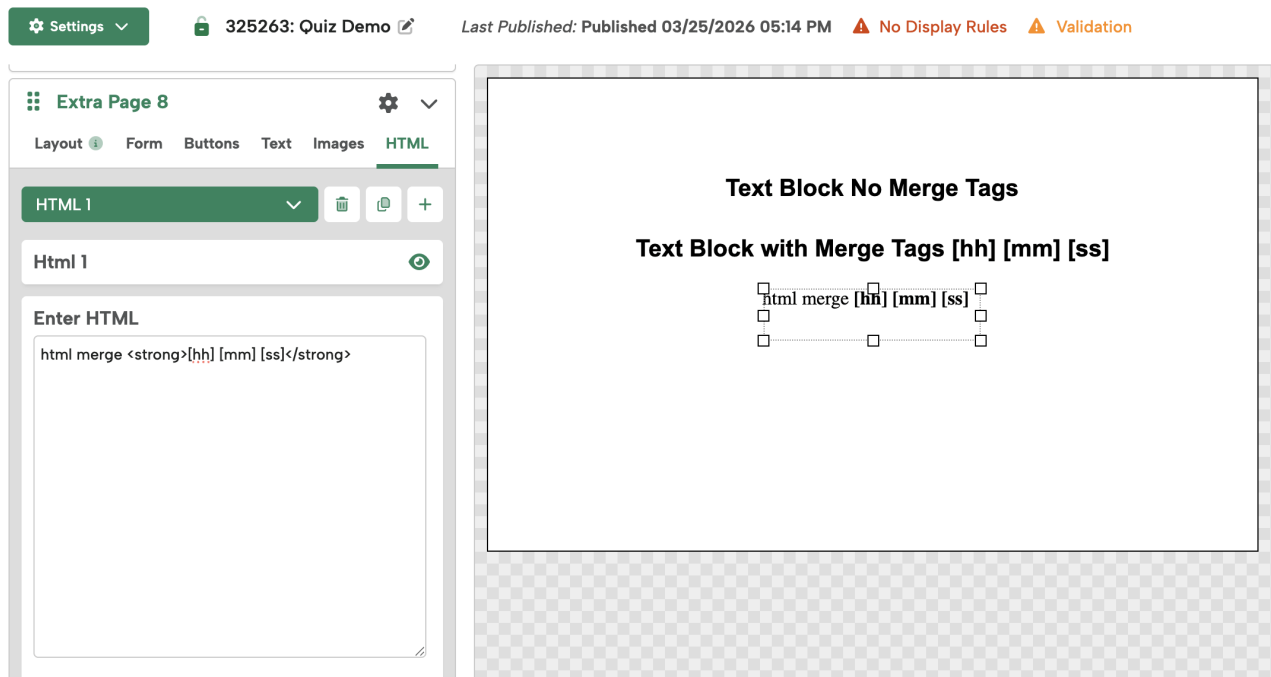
Settings

325263: Quiz Demo

*Last Published:* Published 03/25/2026 05:14 PM

No Display Rules

Validation

Extra Page 8

Layout Form Buttons Text Images HTML

HTML 1

Html 1

Enter HTML

html merge <strong>[hh] [mm] [ss]</strong>

**Text Block No Merge Tags**

**Text Block with Merge Tags [hh] [mm] [ss]**

html merge **[hh] [mm] [ss]**